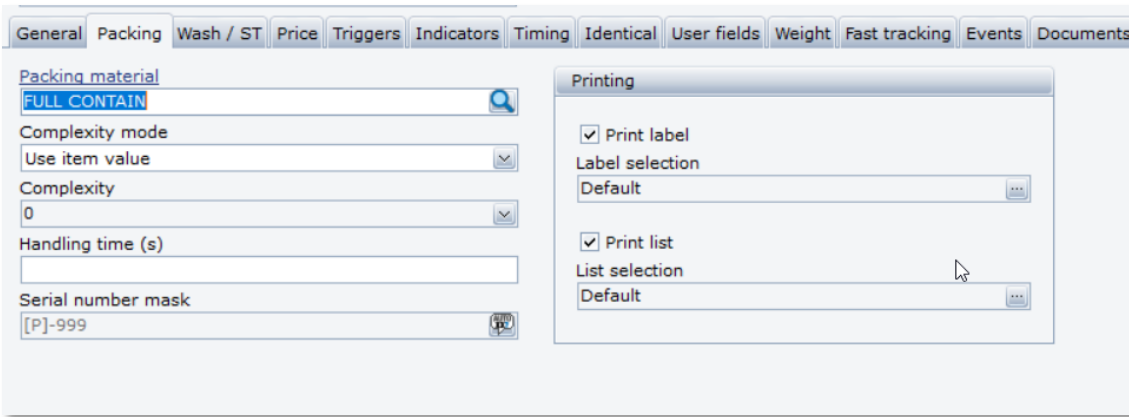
General Packing Wash / ST Price Triggers Indicators Timing Identical User fields Weight Fast tracking Events Documents

Packing material
FULL CONTAIN
Complexity mode
Use item value
Complexity
0
Handling time (s)

Serial number mask
[P]-999

Printing
Print label
Label selection
Default
Print list
List selection
Default